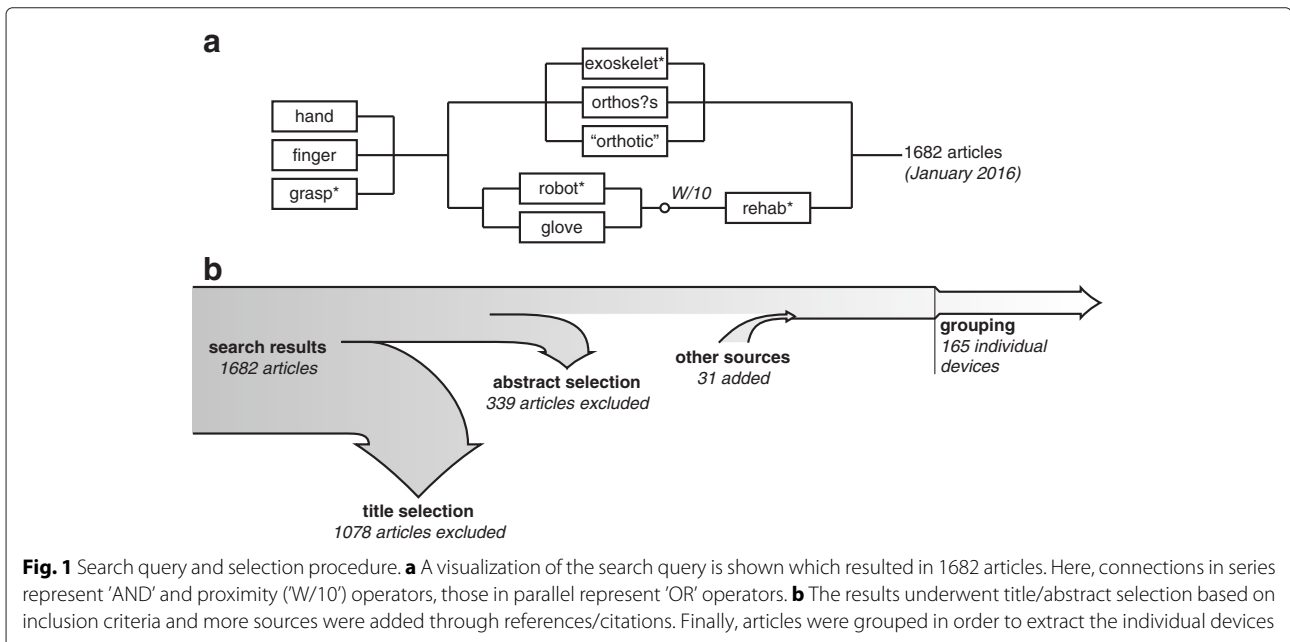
a

hand
finger
grasp*
exoskelet*
orthos?s
"orthotic"
robot*
glove
W/10
rehab*
1682 articles
(January 2016)

b

search results
1682 articles
abstract selection
339 articles excluded
other sources
31 added
grouping
165 individual devices
title selection
1078 articles excluded

**Fig. 1** Search query and selection procedure. **a** A visualization of the search query is shown which resulted in 1682 articles. Here, connections in series represent 'AND' and proximity ('W/10') operators, those in parallel represent 'OR' operators. **b** The results underwent title/abstract selection based on inclusion criteria and more sources were added through references/citations. Finally, articles were grouped in order to extract the individual devices